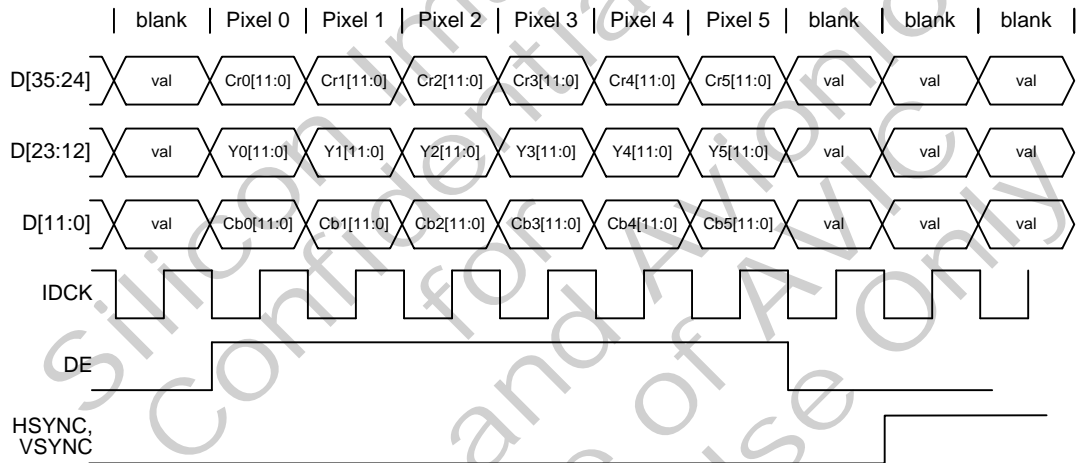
| blank | Pixel 0 | Pixel 1 | Pixel 2 | Pixel 3 | Pixel 4 | Pixel 5 | blank | blank | blank |

D[35:24] val Cr0[11:0] Cr1[11:0] Cr2[11:0] Cr3[11:0] Cr4[11:0] Cr5[11:0] val val val

D[23:12] val Y0[11:0] Y1[11:0] Y2[11:0] Y3[11:0] Y4[11:0] Y5[11:0] val val val

D[11:0] val Cb0[11:0] Cb1[11:0] Cb2[11:0] Cb3[11:0] Cb4[11:0] Cb5[11:0] val val val

IDCK

DE

HSYNC, VSYNC

Silicon Image Confidential for AVIC and AVIC and of AVIC Use Only